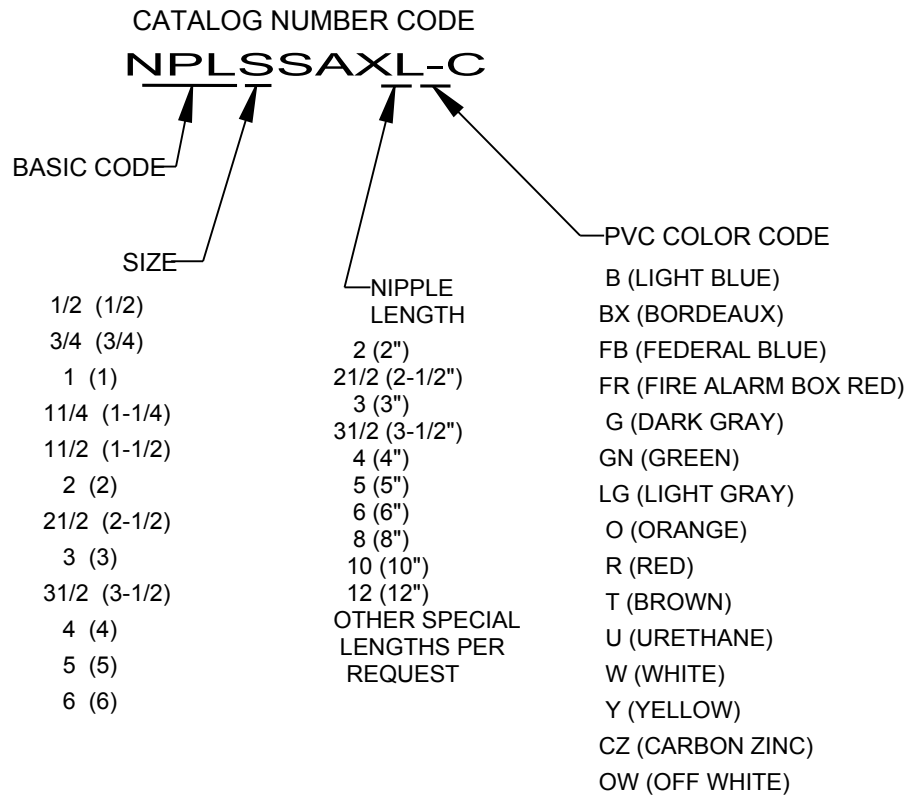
CATALOG NUMBER CODE

NPLSSAXL-C

BASIC CODE

SIZE

1/2 (1/2)
3/4 (3/4)
1 (1)
11/4 (1-1/4)
11/2 (1-1/2)
2 (2)
21/2 (2-1/2)
3 (3)
31/2 (3-1/2)
4 (4)
5 (5)
6 (6)

NIPPLE LENGTH

2 (2")
21/2 (2-1/2")
3 (3")
31/2 (3-1/2")
4 (4")
5 (5")
6 (6")
8 (8")
10 (10")
12 (12")
OTHER SPECIAL LENGTHS PER REQUEST

PVC COLOR CODE

B (LIGHT BLUE)
BX (BORDEAUX)
FB (FEDERAL BLUE)
FR (FIRE ALARM BOX RED)
G (DARK GRAY)
GN (GREEN)
LG (LIGHT GRAY)
O (ORANGE)
R (RED)
T (BROWN)
U (URETHANE)
W (WHITE)
Y (YELLOW)
CZ (CARBON ZINC)
OW (OFF WHITE)